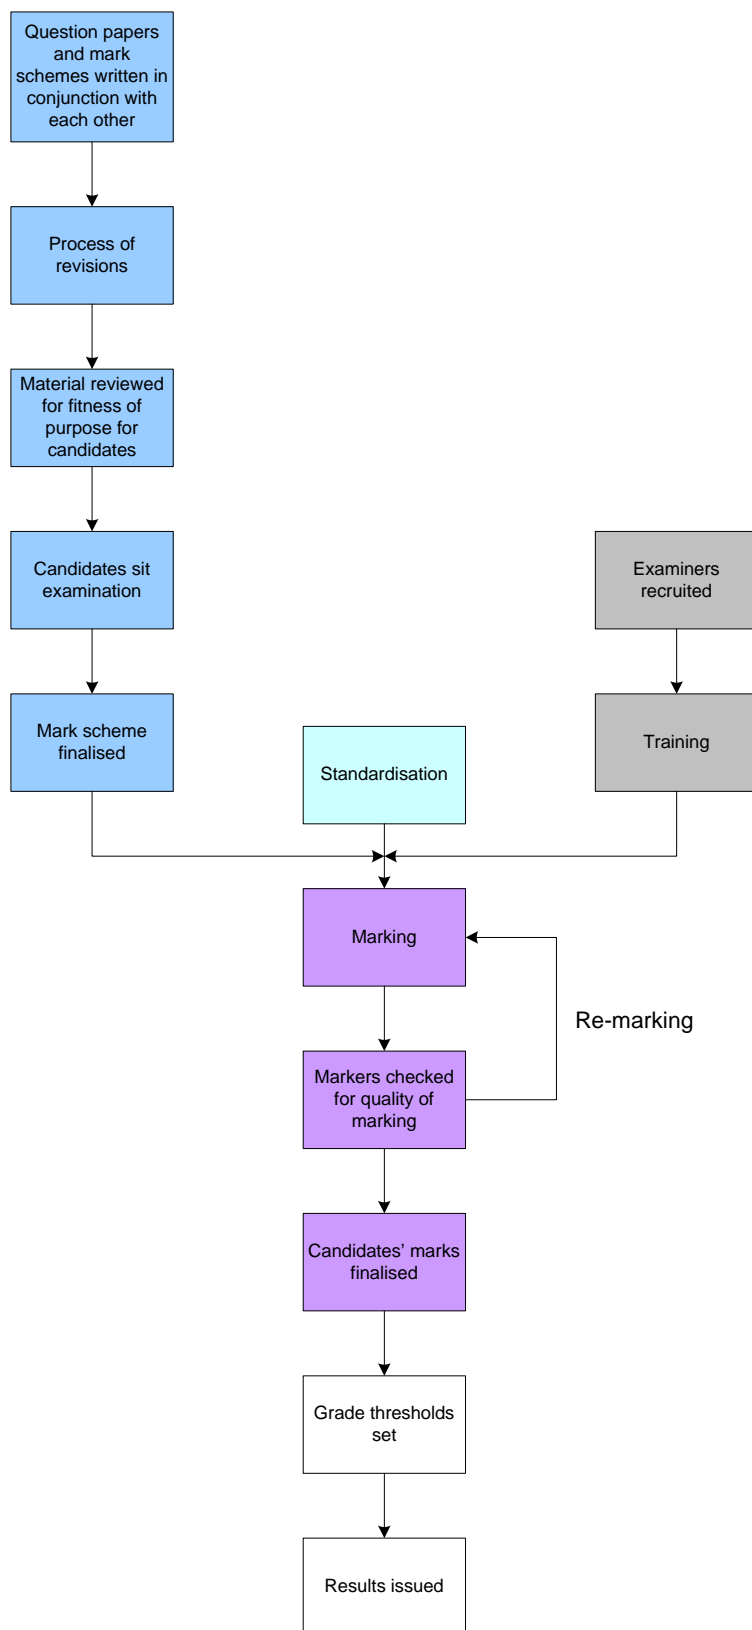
Question papers and mark schemes written in conjunction with each other

Process of revisions

Material reviewed for fitness of purpose for candidates

Candidates sit examination

Examiners recruited

Mark scheme finalised

Standardisation

Training

Marking

Re-marking

Markers checked for quality of marking

Candidates' marks finalised

Grade thresholds set

Results issued